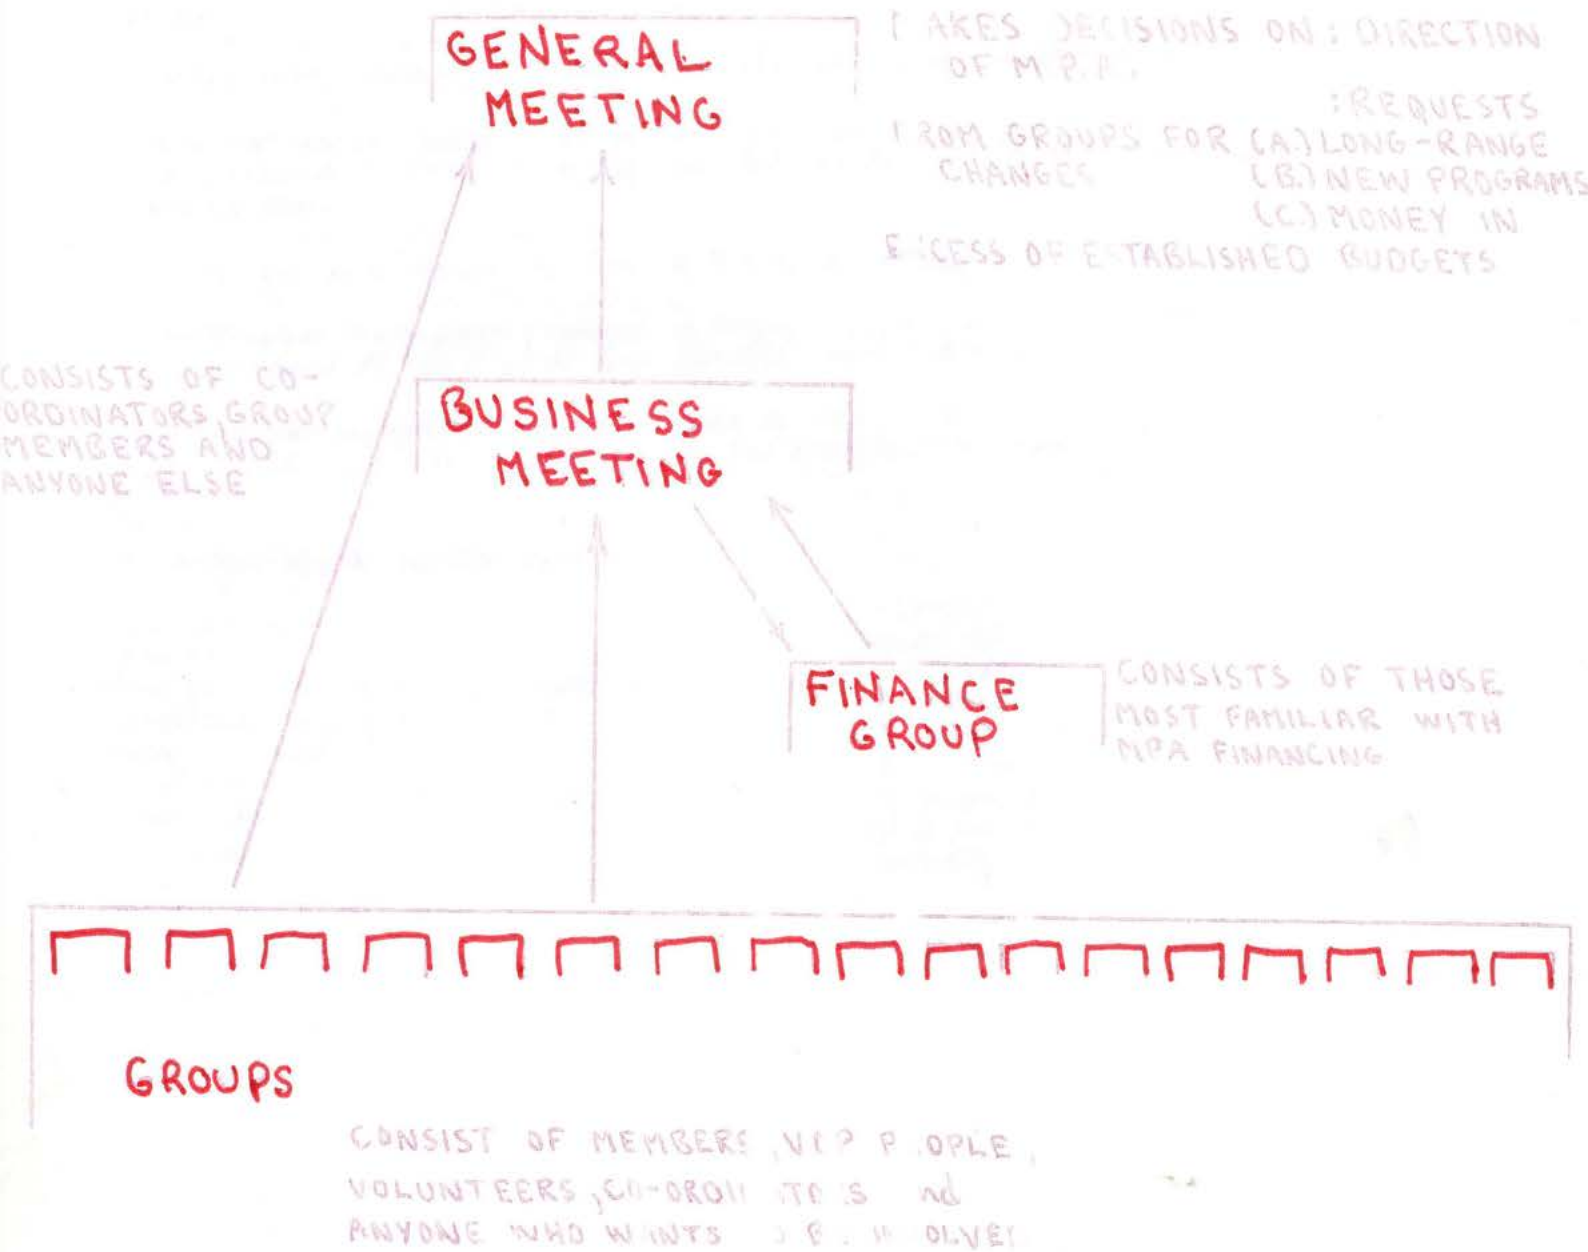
GENERAL MEETING

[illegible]AKES DECISIONS ON : DIRECTION OF M.P.A.
:REQUESTS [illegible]ROM GROUPS FOR (A.) LONG-RANGE CHANGES (B.) NEW PROGRAMS (C.) MONEY IN E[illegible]CESS OF E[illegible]TABLISHED BUDGETS

CONSISTS OF CO-ORDINATORS, GROUP MEMBERS AND ANYONE ELSE

BUSINESS MEETING

FINANCE GROUP

CONSISTS OF THOSE MOST FAMILIAR WITH MPA FINANCING

GROUPS

CONSIST OF MEMBERS, V.I.P. P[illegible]OPLE, VOLUNTEERS, CO-ORDI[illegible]TO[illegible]S and ANYONE WHO W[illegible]NTS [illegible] INVOLVE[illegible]